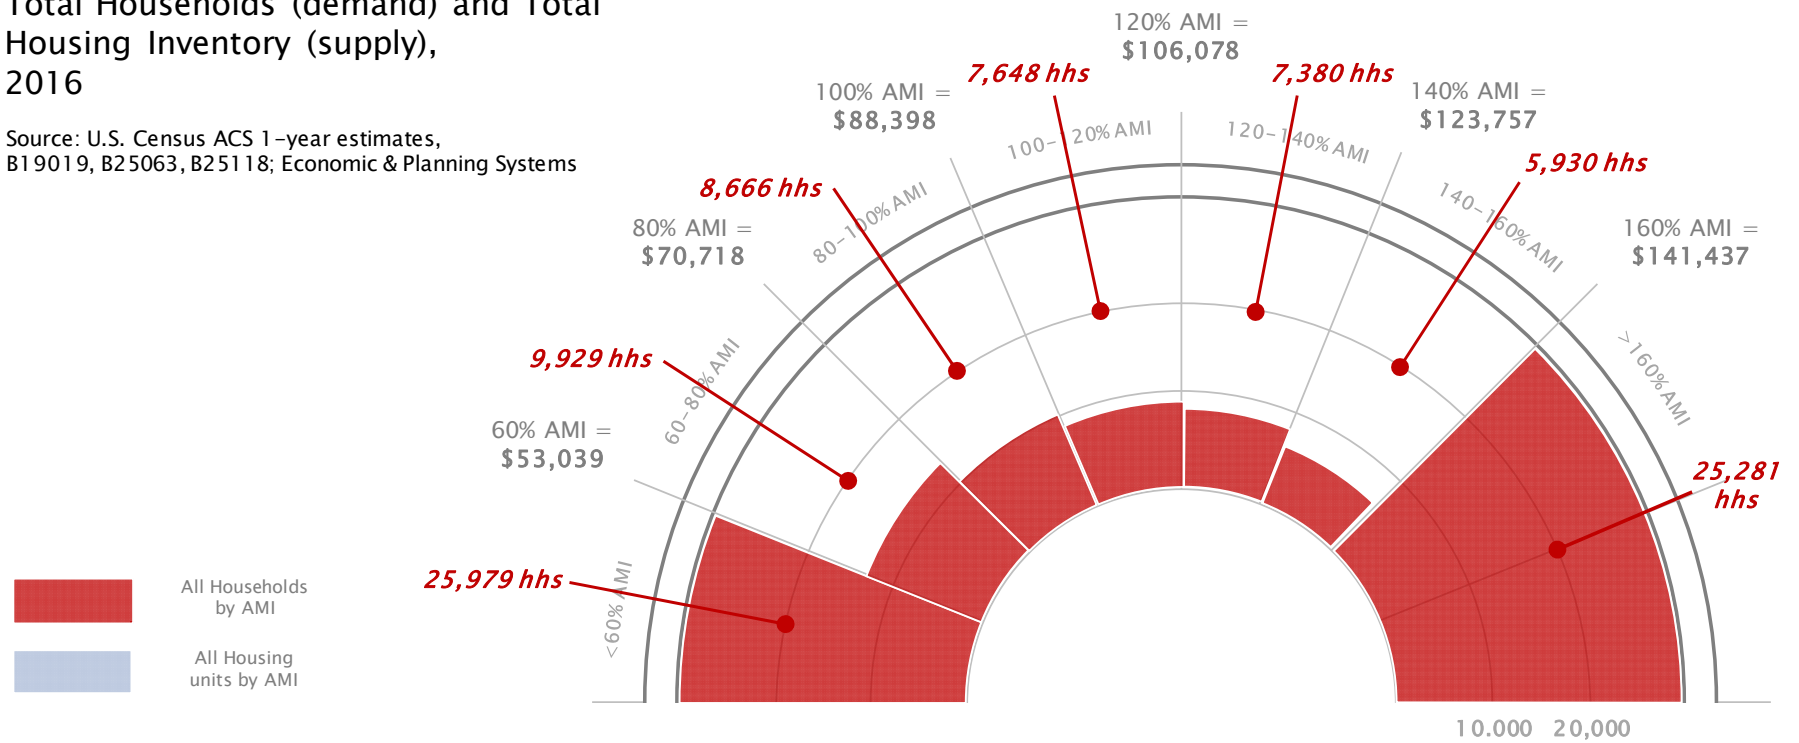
Total Households (demand) and Total Housing Inventory (supply), 2016

Source: U.S. Census ACS 1-year estimates, B19019, B25063, B25118; Economic & Planning Systems

120% AMI = $106,078

100% AMI = $88,398

7,648 hhs

7,380 hhs

140% AMI = $123,757

100-120% AMI

120-140% AMI

5,930 hhs

8,666 hhs

80-100% AMI

140-160% AMI

80% AMI = $70,718

160% AMI = $141,437

>160% AMI

9,929 hhs

60-80% AMI

60% AMI = $53,039

25,281 hhs

25,979 hhs

<60% AMI

All Households by AMI

All Housing units by AMI

10,000 20,000